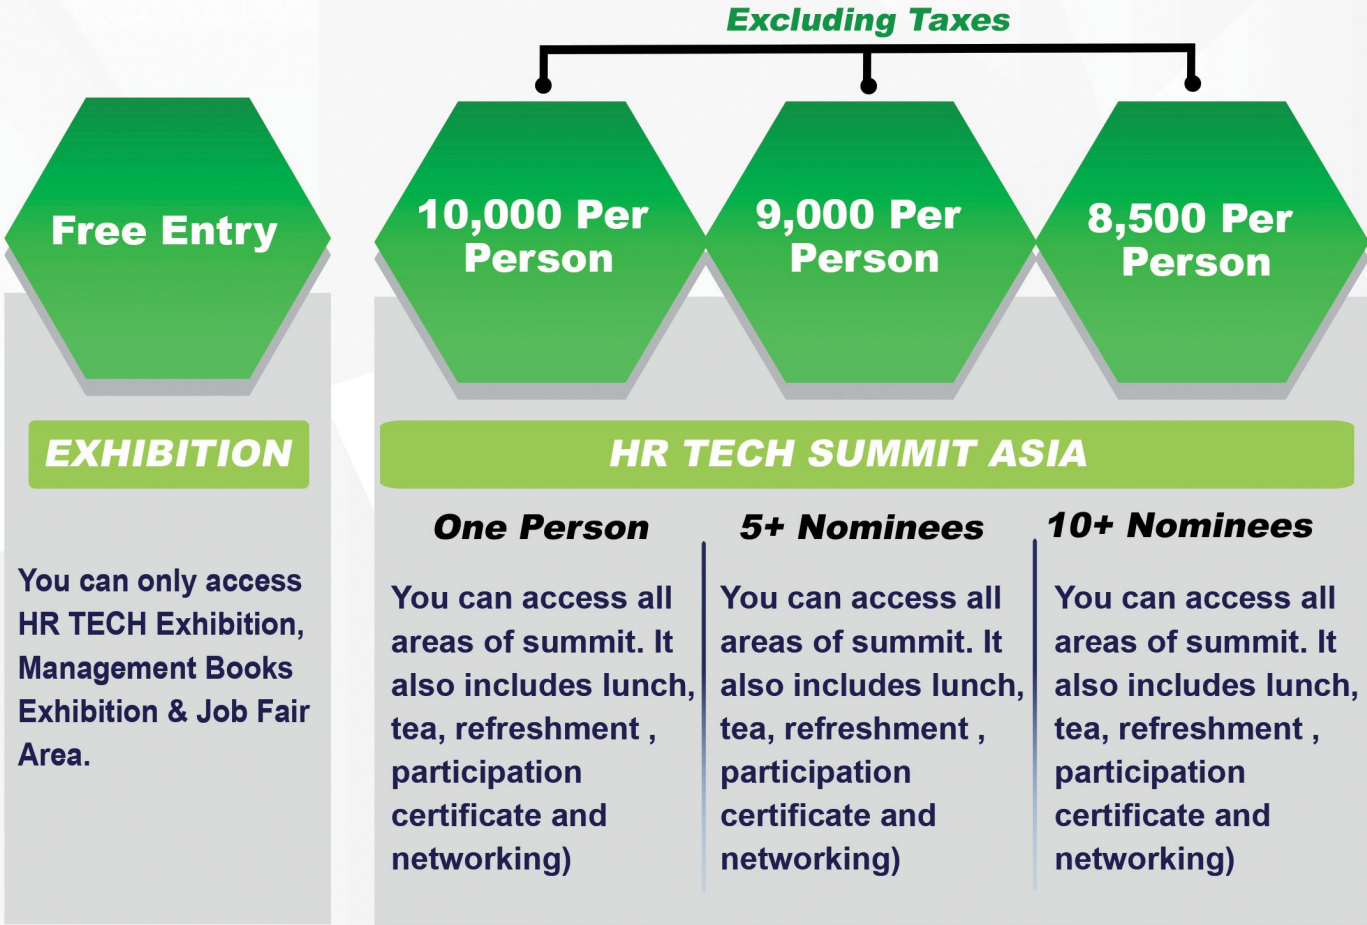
Excluding Taxes

Free Entry

10,000 Per Person

9,000 Per Person

8,500 Per Person

EXHIBITION

HR TECH SUMMIT ASIA

You can only access HR TECH Exhibition, Management Books Exhibition & Job Fair Area.

One Person

You can access all areas of summit. It also includes lunch, tea, refreshment , participation certificate and networking)

5+ Nominees

You can access all areas of summit. It also includes lunch, tea, refreshment , participation certificate and networking)

10+ Nominees

You can access all areas of summit. It also includes lunch, tea, refreshment , participation certificate and networking)